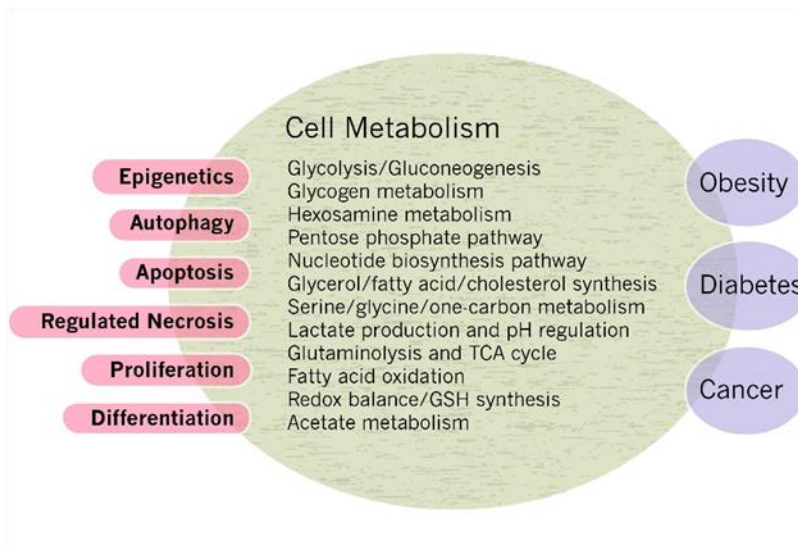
Cell Metabolism

Epigenetics
Autophagy
Apoptosis
Regulated Necrosis
Proliferation
Differentiation

Glycolysis/Gluconeogenesis
Glycogen metabolism
Hexosamine metabolism
Pentose phosphate pathway
Nucleotide biosynthesis pathway
Glycerol/fatty acid/cholesterol synthesis
Serine/glycine/one-carbon metabolism
Lactate production and pH regulation
Glutaminolysis and TCA cycle
Fatty acid oxidation
Redox balance/GSH synthesis
Acetate metabolism

Obesity
Diabetes
Cancer